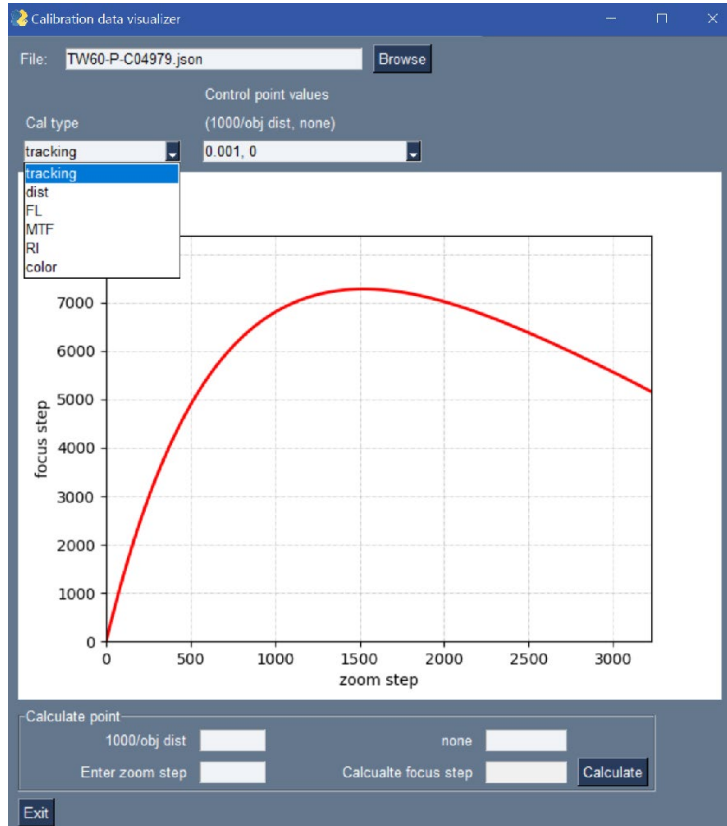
Calibration data visualizer

File: TW60-P-C04979.json Browse

Cal type

Control point values
(1000/obj dist, none)

tracking
0.001, 0

tracking
dist
FL
MTF
RI
color

focus step
7000
6000
5000
4000
3000
2000
1000
0
0 500 1000 1500 2000 2500 3000
zoom step

Calculate point
1000/obj dist
none
Enter zoom step
Calcualte focus step
Calculate

Exit